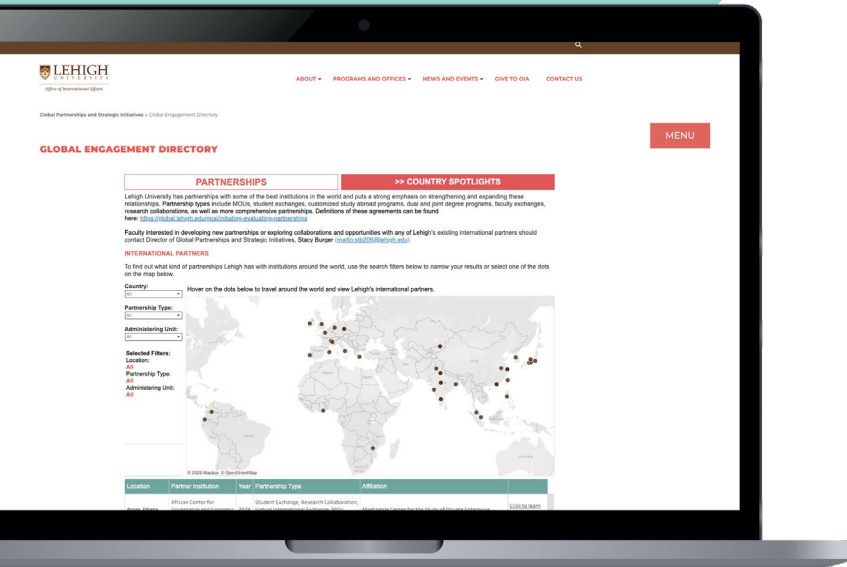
LEHIGH
UNIVERSITY
Office of International Affairs

ABOUT ▾ PROGRAMS AND OFFICES ▾ NEWS AND EVENTS ▾ GIVE TO OIA CONTACT US

Global Partnerships and Strategic Initiatives > Global Engagement Directory

MENU

GLOBAL ENGAGEMENT DIRECTORY

PARTNERSHIPS

>> COUNTRY SPOTLIGHTS

Lehigh University has partnerships with some of the best institutions in the world and puts a strong emphasis on strengthening and expanding these relationships. Partnership types include MOUs, student exchanges, customized study abroad programs, dual and joint degree programs, faculty exchanges, research collaborations, as well as more comprehensive partnerships. Definitions of these agreements can be found here: https://global.lehigh.edu/gsi/initiating-evaluating-partnerships

Faculty interested in developing new partnerships or exploring collaborations and opportunities with any of Lehigh's existing international partners should contact Director of Global Partnerships and Strategic Initiatives, Stacy Burger (mailto:stb206@lehigh.edu).

INTERNATIONAL PARTNERS

To find out what kind of partnerships Lehigh has with institutions around the world, use the search filters below to narrow your results or select one of the dots on the map below.

Country:
All

Hover on the dots below to travel around the world and view Lehigh's international partners.

Partnership Type:
All

Administering Unit:
All

Selected Filters:
Location:
All
Partnership Type:
All
Administering Unit:
All

© 2025 Mapbox © OpenStreetMap

| Location | Partner Institution | Year | Partnership Type | Affiliation | |
|---|---|---|---|---|---|
| Accra, Ghana | African Center for Governance and Economic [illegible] | 2016 | Student Exchange, Research Collaboration, Virtual International Exchange, MOU | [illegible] Center for the Study of Private Enterprise | Click to learn |